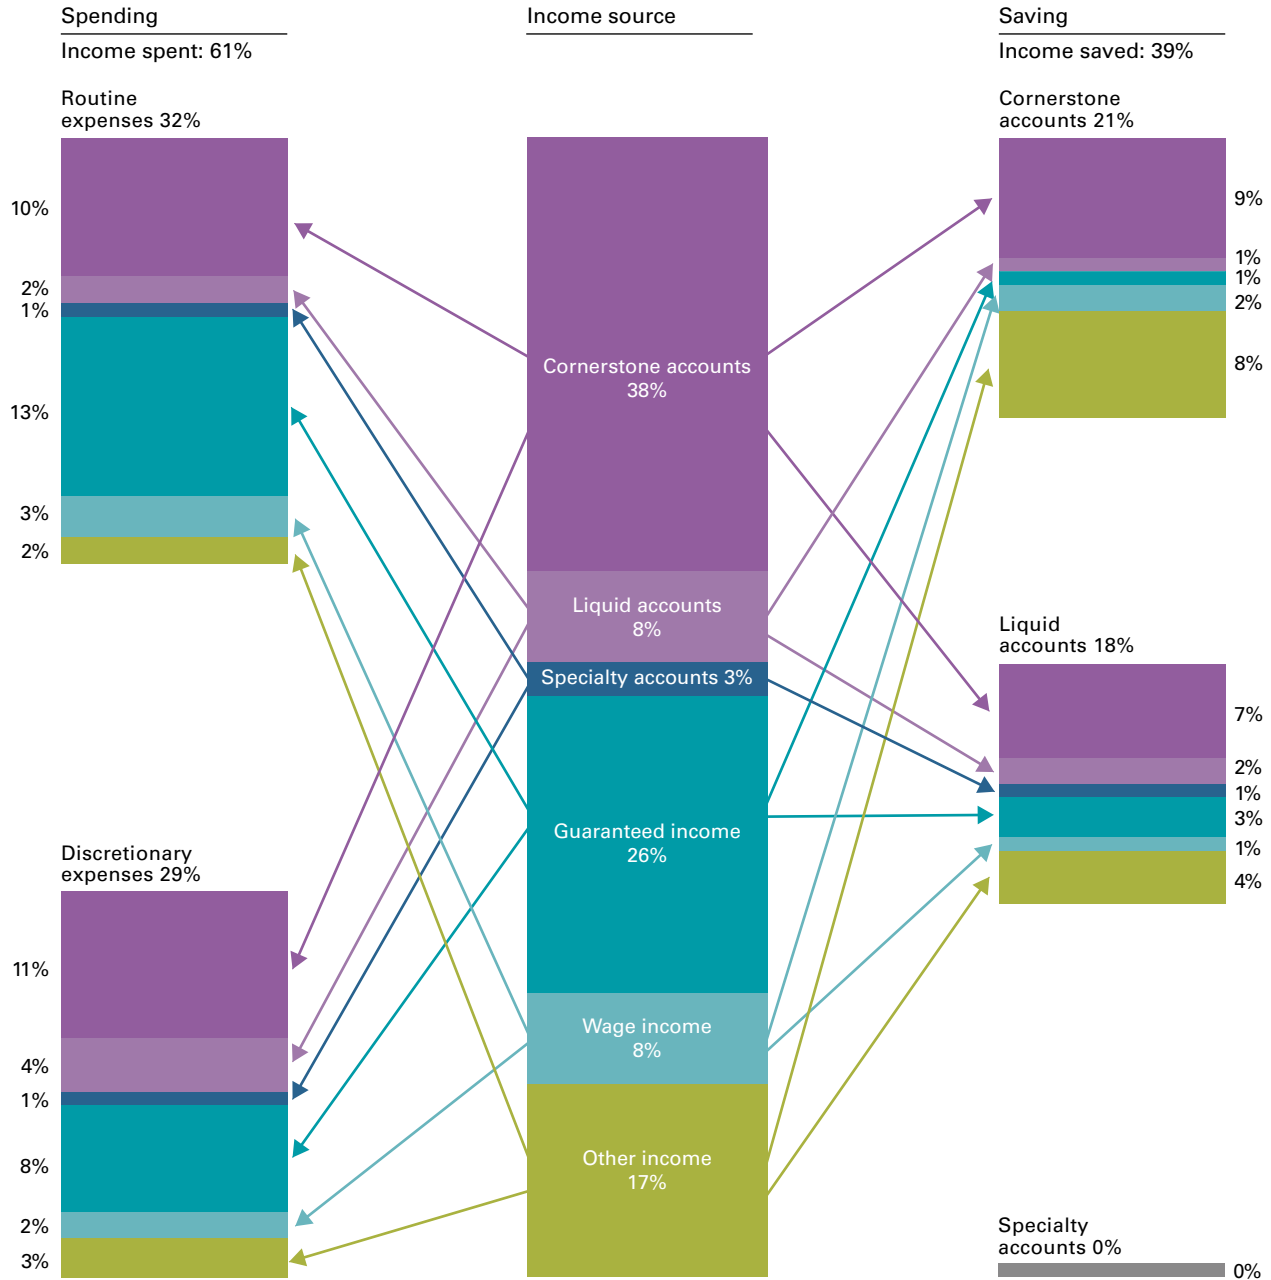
Spending

Income spent: 61%

Routine expenses 32%

10%
2%
1%
13%
3%
2%

Discretionary expenses 29%

11%
4%
1%
8%
2%
3%

Income source

Cornerstone accounts 38%

Liquid accounts 8%

Specialty accounts 3%

Guaranteed income 26%

Wage income 8%

Other income 17%

Saving

Income saved: 39%

Cornerstone accounts 21%

9%
1%
1%
2%
8%

Liquid accounts 18%

7%
2%
1%
3%
1%
4%

Specialty accounts 0%

0%